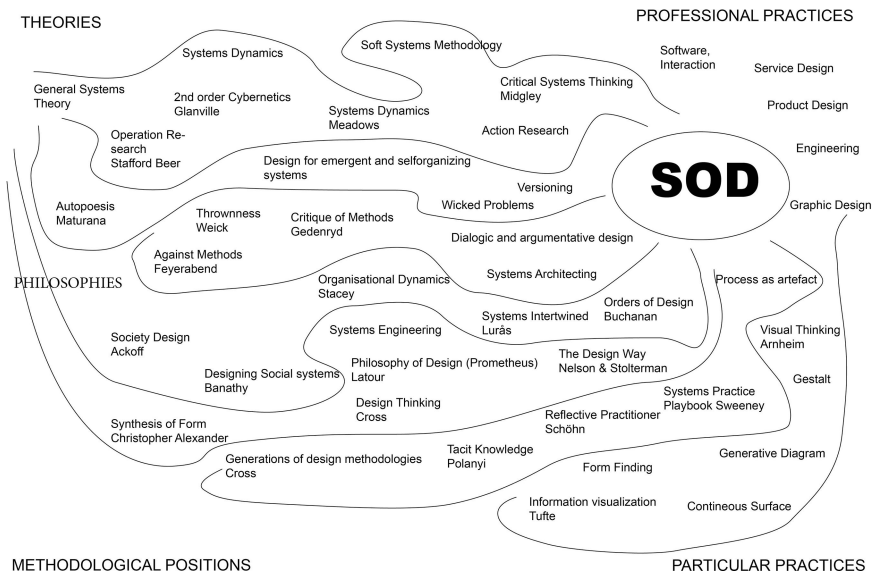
THEORIES

PROFESSIONAL PRACTICES

Systems Dynamics

Soft Systems Methodology

Software, Interaction

Service Design

General Systems Theory

2nd order Cybernetics Glanville

Critical Systems Thinking Midgley

Product Design

Systems Dynamics Meadows

Operation Research Stafford Beer

Action Research

Engineering

Design for emergent and selforganizing systems

SOD

Versioning

Graphic Design

Autopoesis Maturana

Thrownness Weick

Critique of Methods Gedenryd

Wicked Problems

Dialogic and argumentative design

Against Methods Feyerabend

PHILOSOPHIES

Organisational Dynamics Stacey

Systems Architecting

Process as artefact

Orders of Design Buchanan

Systems Intertwined Lurås

Systems Engineering

Visual Thinking Arnheim

Society Design Ackoff

Philosophy of Design (Prometheus) Latour

The Design Way Nelson & Stolterman

Designing Social systems Banathy

Gestalt

Systems Practice Playbook Sweeney

Design Thinking Cross

Reflective Practitioner Schöhn

Synthesis of Form Christopher Alexander

Tacit Knowledge Polanyi

Generative Diagram

Generations of design methodologies Cross

Form Finding

Information visualization Tufte

Contineous Surface

METHODOLOGICAL POSITIONS

PARTICULAR PRACTICES